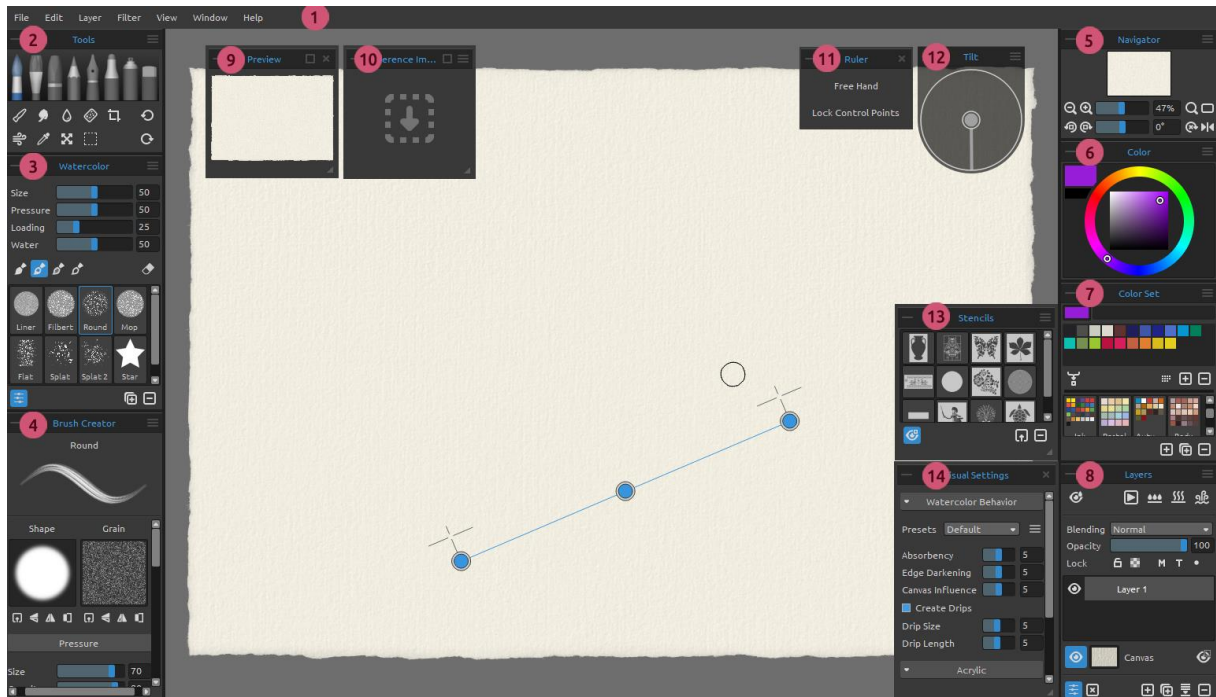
File Edit Layer Filter View Window Help 1

2 Tools

3 Watercolor
Size 50
Pressure 50
Loading 25
Water 50

Liner Filbert Round Mop
Flat Splat Splat 2 Star

4 Brush Creator
Round
Shape Grain
Pressure
Size 70

9 Preview

10 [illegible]erence Im...

11 Ruler
Free Hand
Lock Control Points

12 Tilt

5 Navigator
47%
0°

6 Color

7 Color Set

13 Stencils

14 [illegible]sual Settings
Watercolor Behavior
Presets Default
Absorbency 5
Edge Darkening 5
Canvas Influence 5
Create Drips
Drip Size 5
Drip Length 5
Acrylic

8 Layers
Blending Normal
Opacity 100
Lock M T
Layer 1
Canvas